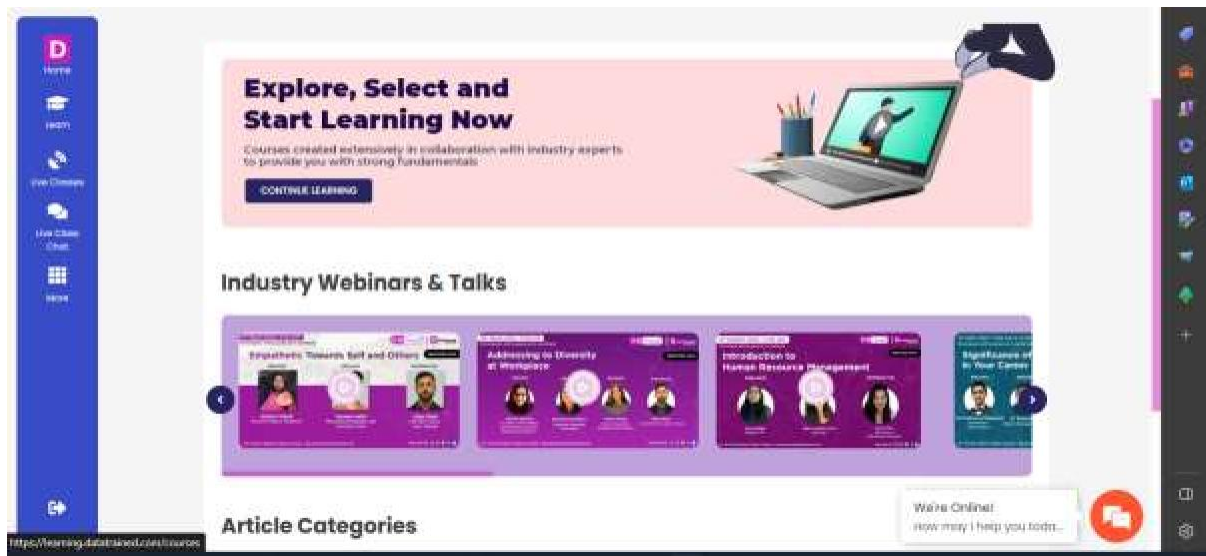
D
Home
learn
Live Classes
Live Class Chat
More

Explore, Select and Start Learning Now

Courses created extensively in collaboration with industry experts to provide you with strong fundamentals

CONTINUE LEARNING

Industry Webinars & Talks

Empathetic Towards Self and Others

Addressing to Diversity at Workplace

Introduction to Human Resource Management

Significance of in Your Career

Article Categories

We're Online!
How may I help you toda...

https://learning.datatrained.com/courses